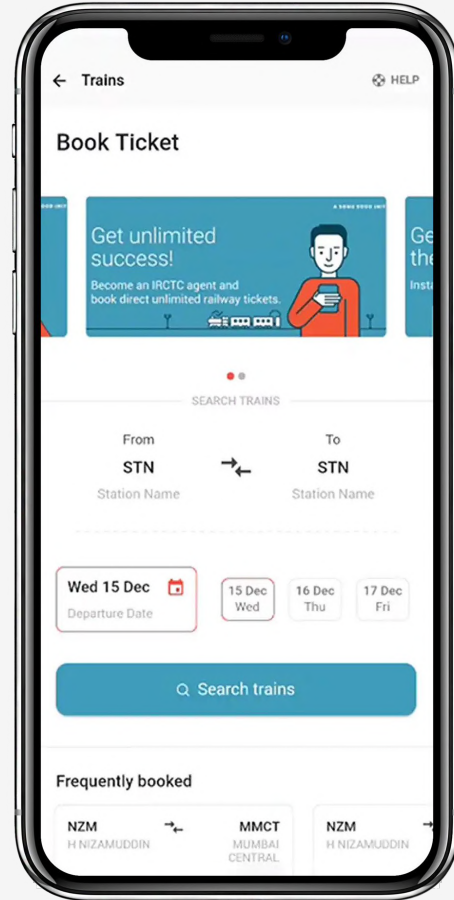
Trains

HELP

Book Ticket

Get unlimited success!

Become an IRCTC agent and book direct unlimited railway tickets.

Ge the

Insta

SEARCH TRAINS

From
STN
Station Name

To
STN
Station Name

Wed 15 Dec
Departure Date

15 Dec
Wed

16 Dec
Thu

17 Dec
Fri

Search trains

Frequently booked

NZM
H NIZAMUDDIN

MMCT
MUMBAI CENTRAL

NZM
H NIZAMUDDIN